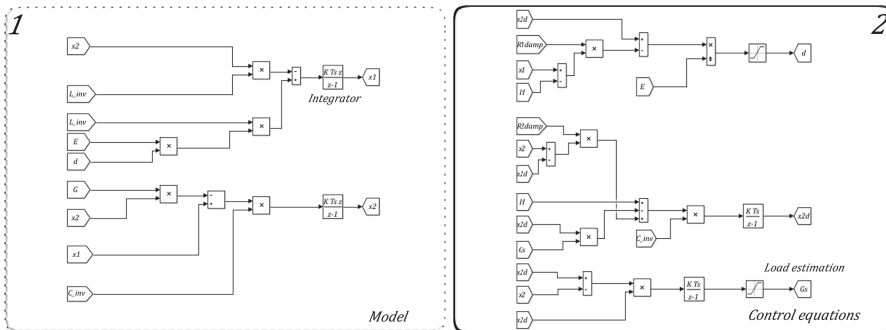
1

x2

L_inv

$\frac{K\ Ts\ z}{z-1}$

x1

Integrator

L_inv

E

d

G

x2

$\frac{K\ Ts\ z}{z-1}$

x2

x1

C_inv

Model

2

x2d

R1damp

x1

H

E

d

R2damp

x2

x2d

H

x2d

Gs

C_inv

$\frac{K\ Ts}{z-1}$

x2d

x2d

x2

x2d

$\frac{K\ Ts}{z-1}$

Gs

Load estimation

Control equations